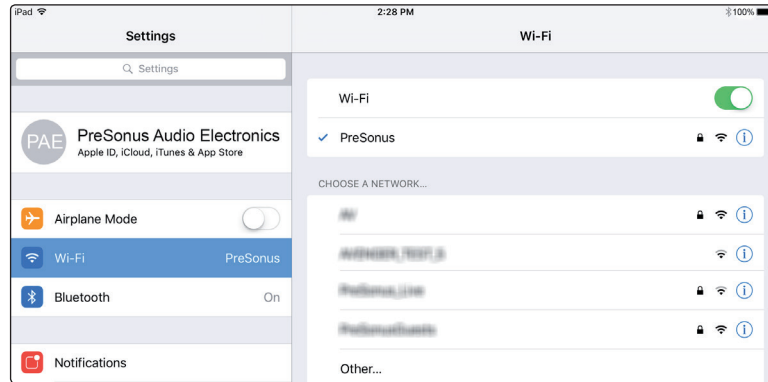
iPad
2:28 PM
100%

Settings

Settings

PAE PreSonus Audio Electronics
Apple ID, iCloud, iTunes & App Store

Airplane Mode

Wi-Fi PreSonus

Bluetooth On

Notifications

Wi-Fi

Wi-Fi

✓ PreSonus

CHOOSE A NETWORK...

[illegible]

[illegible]

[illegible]

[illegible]

Other...